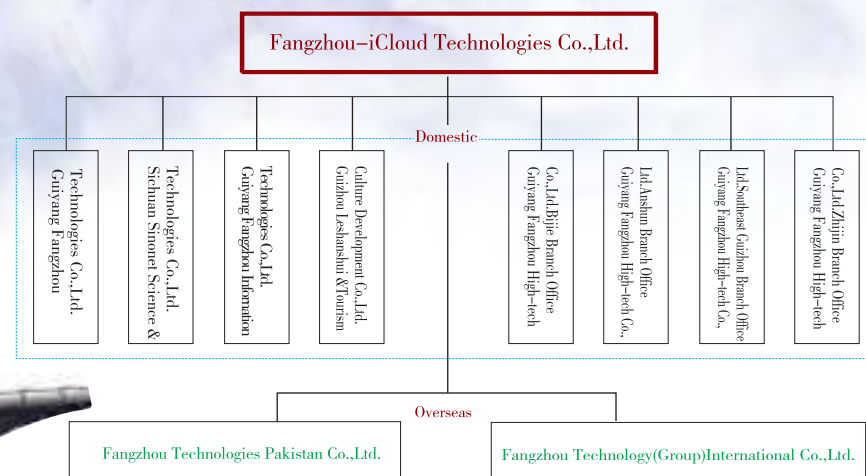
Fangzhou–iCloud Technologies Co.,Ltd.

Domestic

Guiyang Fangzhou Technologies Co.,Ltd.

Sichuan Sinonet Science & Technologies Co.,Ltd.

Guiyang Fangzhou Information Technologies Co.,Ltd.

Guizhou Leshanshui &Tourism Culture Development Co.,Ltd.

Guiyang Fangzhou High-tech Co.,Ltd.Bijie Branch Office

Guiyang Fangzhou High-tech Co., Ltd.Anshun Branch Office

Guiyang Fangzhou High-tech Co., Ltd.Southeast Guizhou Branch Office

Guiyang Fangzhou High-tech Co.,Ltd.Zhijin Branch Office

Overseas

Fangzhou Technologies Pakistan Co.,Ltd.

Fangzhou Technology(Group)International Co.,Ltd.